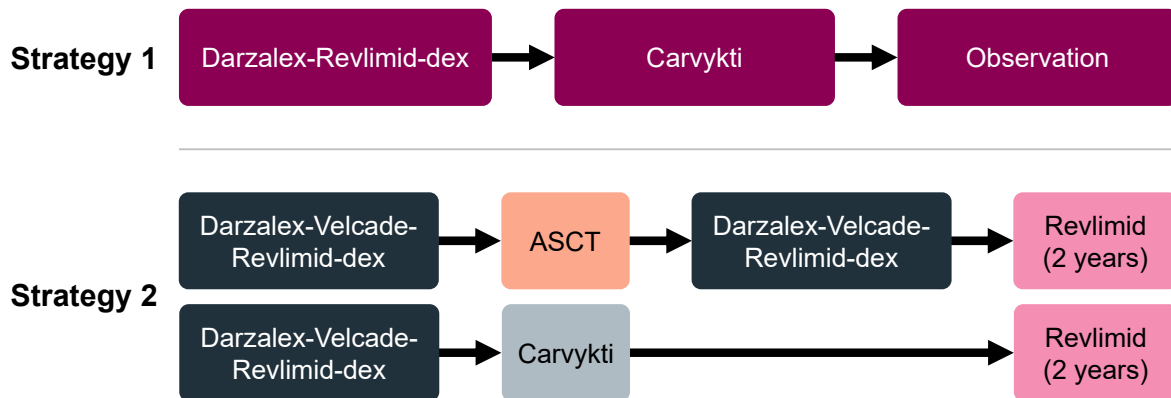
Strategy 1

Darzalex-Revlimid-dex

Carvykti

Observation

Strategy 2

Darzalex-Velcade-Revlimid-dex

ASCT

Darzalex-Velcade-Revlimid-dex

Revlimid (2 years)

Darzalex-Velcade-Revlimid-dex

Carvykti

Revlimid (2 years)